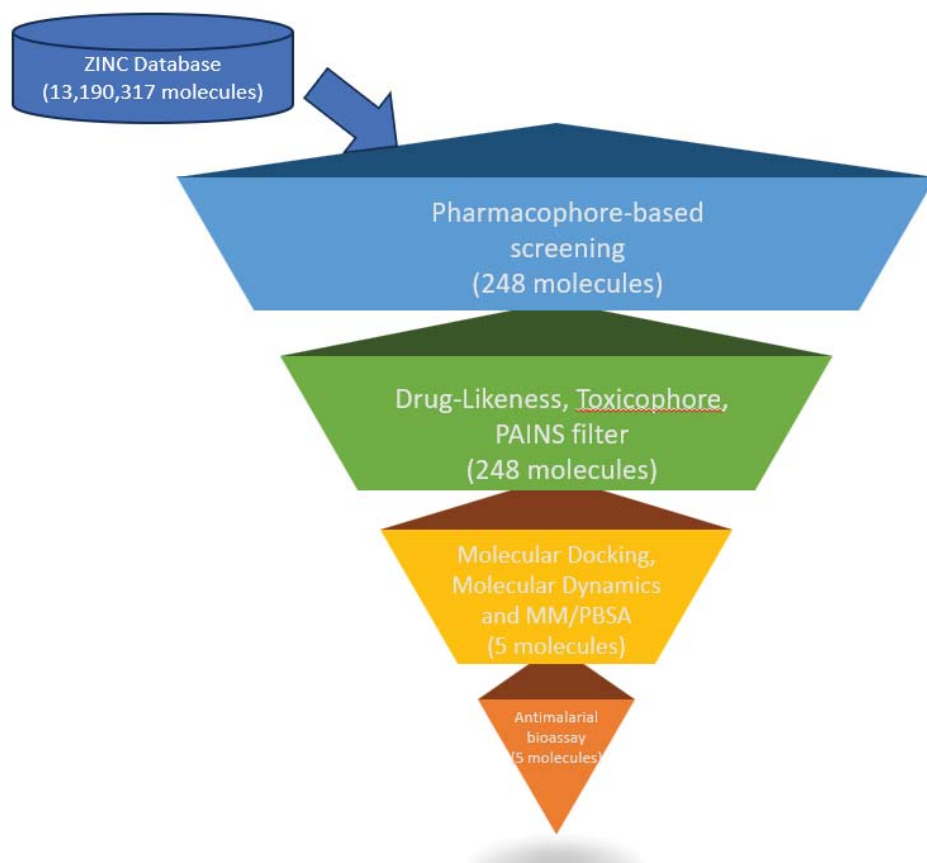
ZINC Database
(13,190,317 molecules)

Pharmacophore-based screening
(248 molecules)

Drug-Likeness, Toxicophore, PAINS filter
(248 molecules)

Molecular Docking, Molecular Dynamics and MM/PBSA
(5 molecules)

Antimalarial bioassay
(5 molecules)